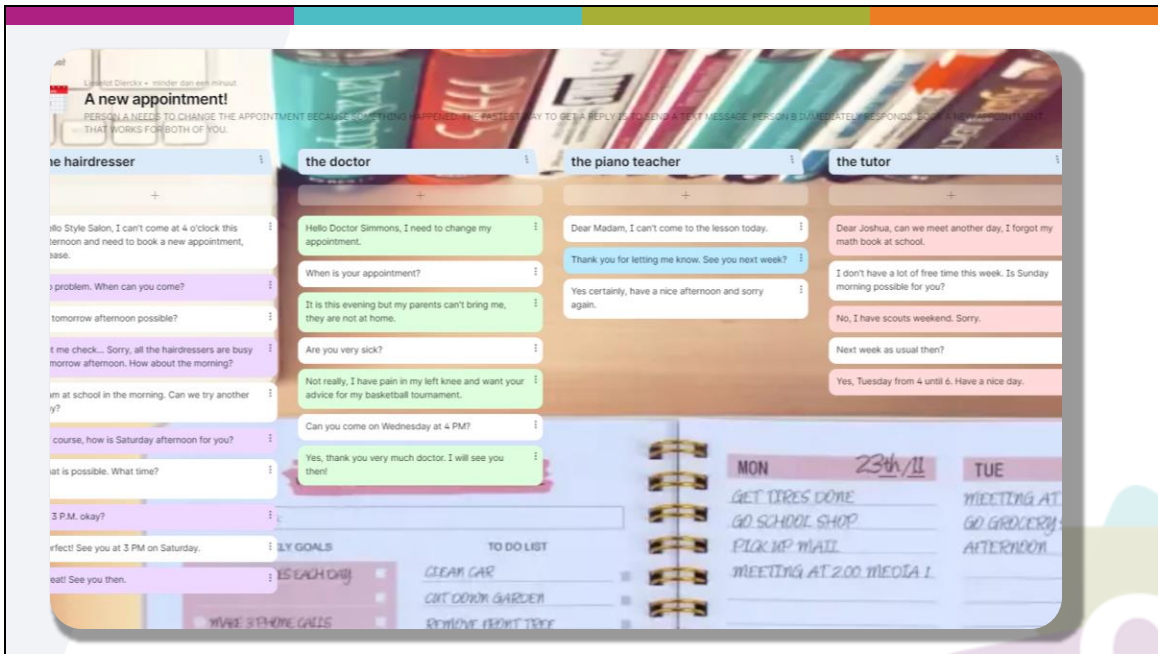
Lieselot Dierckx • minder dan een minuut

A new appointment!

PERSON A NEEDS TO CHANGE THE APPOINTMENT BECAUSE SOMETHING HAPPENED. THE FASTEST WAY TO GET A REPLY IS TO SEND A TEXT MESSAGE. PERSON B IMMEDIATELY RESPONDS. LOOK FOR A NEW APPOINTMENT THAT WORKS FOR BOTH OF YOU.

he hairdresser

+

ello Style Salon, I can't come at 4 o'clock this fternoon and need to book a new appointment, ease.

problem. When can you come?

tomorrow afternoon possible?

t me check... Sorry, all the hairdressers are busy morrow afternoon. How about the morning?

m at school in the morning. Can we try another y?

course, how is Saturday afternoon for you?

at is possible. What time?

3 P.M. okay?

rfect! See you at 3 PM on Saturday.

eat! See you then.

the doctor

+

Hello Doctor Simmons, I need to change my appointment.

When is your appointment?

It is this evening but my parents can't bring me, they are not at home.

Are you very sick?

Not really, I have pain in my left knee and want your advice for my basketball tournament.

Can you come on Wednesday at 4 PM?

Yes, thank you very much doctor. I will see you then!

the piano teacher

+

Dear Madam, I can't come to the lesson today.

Thank you for letting me know. See you next week?

Yes certainly, have a nice afternoon and sorry again.

the tutor

+

Dear Joshua, can we meet another day, I forgot my math book at school.

I don't have a lot of free time this week. Is Sunday morning possible for you?

No, I have scouts weekend. Sorry.

Next week as usual then?

Yes, Tuesday from 4 until 6. Have a nice day.

MON 23th/11

GET TIRES DONE
GO SCHOOL SHOP
PICK UP MAIL
MEETING AT 2:00 MEDIA 1

TUE

MEETING AT
GO GROCERY
AFTERNOON

LY GOALS

TO DO LIST

ES EACH DAY

CLEAN CAR
CUT DOWN GARDEN
REMOVE FRONT TREE

MAKE 3 PHONE CALLS